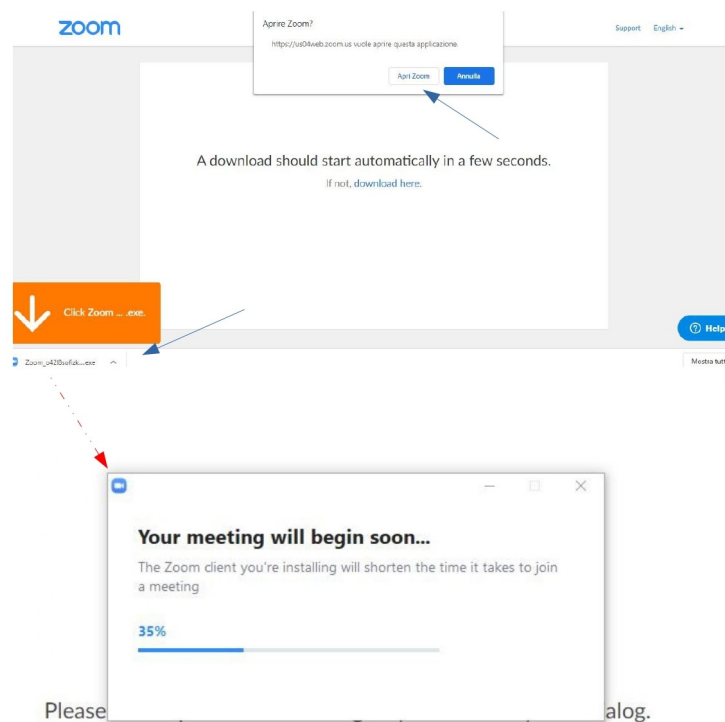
zoom

Aprire Zoom?

https://us04web.zoom.us vuole aprire questa applicazione.

Apri Zoom

Annulla

Support English

A download should start automatically in a few seconds.

If not, download here.

Click Zoom ... .exe.

Help

Zoom_u42l8ofick....exe

Mostra tutt

Your meeting will begin soon...

The Zoom client you're installing will shorten the time it takes to join a meeting

35%

Please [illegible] alog.